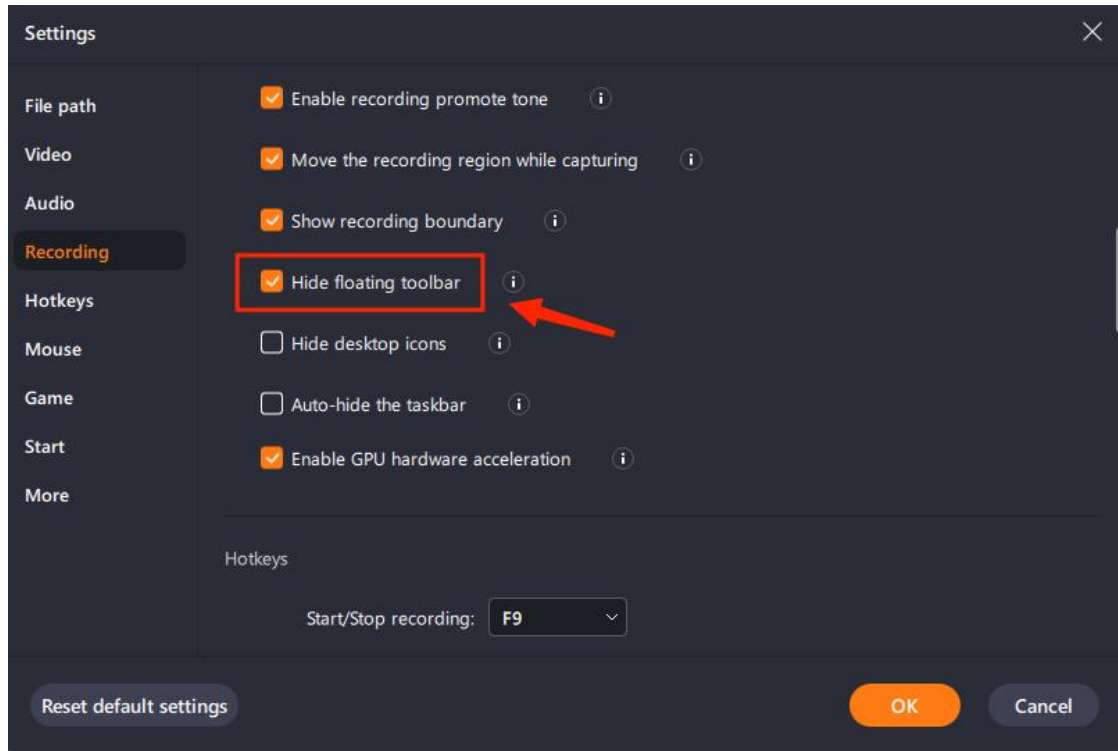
Settings

File path
Video
Audio
Recording
Hotkeys
Mouse
Game
Start
More

Enable recording promote tone
Move the recording region while capturing
Show recording boundary
Hide floating toolbar
Hide desktop icons
Auto-hide the taskbar
Enable GPU hardware acceleration

Hotkeys

Start/Stop recording: F9

Reset default settings
OK
Cancel